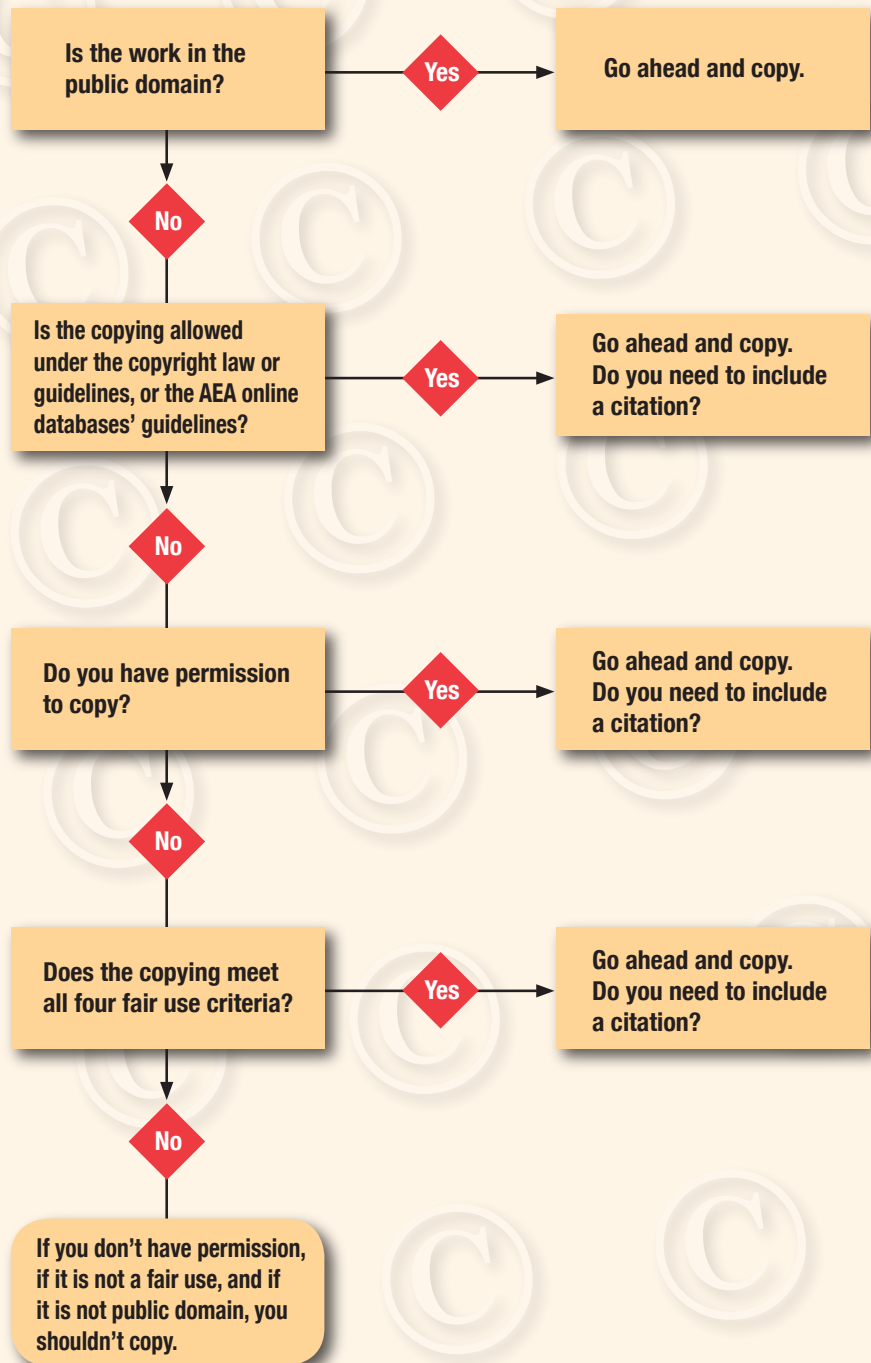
Is the work in the public domain?

Yes

Go ahead and copy.

No

Is the copying allowed under the copyright law or guidelines, or the AEA online databases' guidelines?

Yes

Go ahead and copy. Do you need to include a citation?

No

Do you have permission to copy?

Yes

Go ahead and copy. Do you need to include a citation?

No

Does the copying meet all four fair use criteria?

Yes

Go ahead and copy. Do you need to include a citation?

No

If you don't have permission, if it is not a fair use, and if it is not public domain, you shouldn't copy.